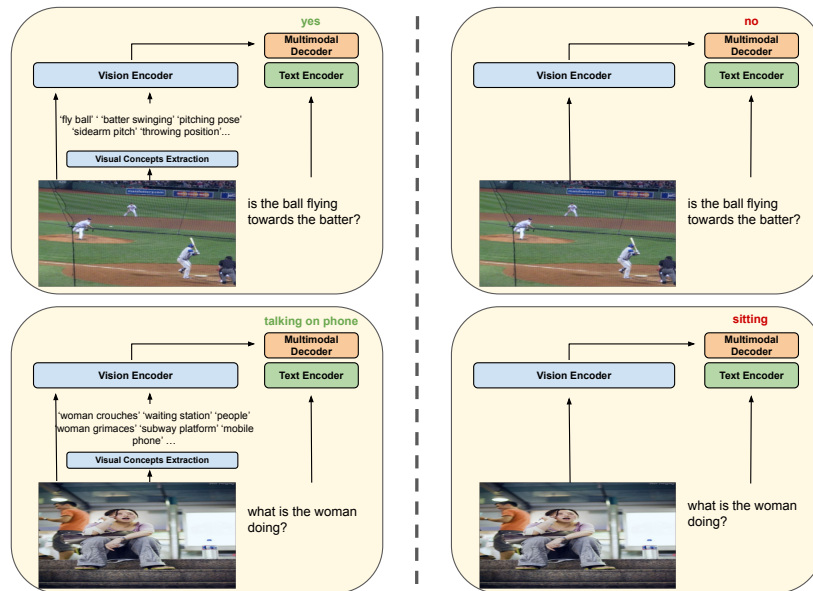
yes

Multimodal Decoder

Vision Encoder

Text Encoder

'fly ball' ' 'batter swinging' 'pitching pose' 'sidearm pitch' 'throwing position'...

Visual Concepts Extraction

is the ball flying towards the batter?

no

Multimodal Decoder

Vision Encoder

Text Encoder

is the ball flying towards the batter?

talking on phone

Multimodal Decoder

Vision Encoder

Text Encoder

'woman crouches' 'waiting station' 'people' 'woman grimaces' 'subway platform' 'mobile phone' …

Visual Concepts Extraction

what is the woman doing?

sitting

Multimodal Decoder

Vision Encoder

Text Encoder

what is the woman doing?